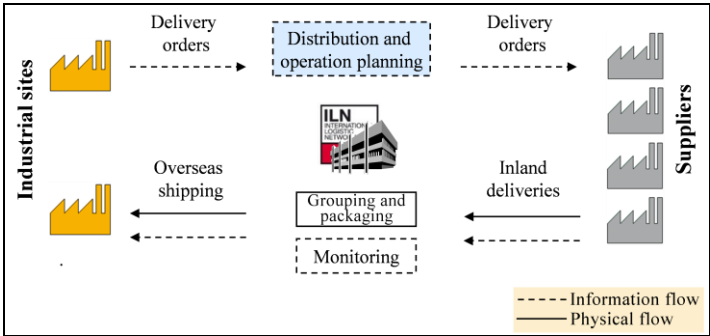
Industrial sites

Delivery orders

Distribution and operation planning

Delivery orders

Suppliers

ILN INTERNATIONAL LOGISTIC NETWORK

Overseas shipping

Inland deliveries

Grouping and packaging

Monitoring

Information flow
Physical flow